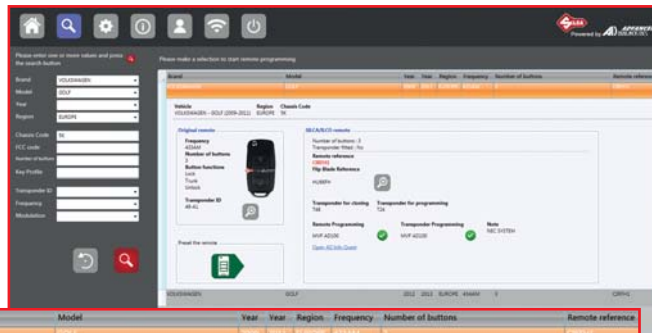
Powered by ADVANCED

Please enter one or more values and press the search button

Please make a selection to start remote programming

Brand VOLKSWAGEN
Model GOLF
Year
Region EUROPE
Chassis Code 5K
FCC code
Number of buttons
Key Profile
Transponder ID
Frequency
Modulation

| Brand | Model | Year | Year | Region | Frequency | Number of buttons | Remote reference |
|---|---|---|---|---|---|---|---|

Vehicle VOLKSWAGEN - GOLF (2009-2012) Region EUROPE Chassis Code 5K

Original remote
Frequency 433MHz
Number of buttons 3
Button functions Lock Trunk Unlock
Transponder ID 48-AL

SILCA/ILCO remote
Number of buttons : 3
Transponder fitted : No
Remote reference CRRY41
Flip Blade Reference HU66FH

Transponder for cloning T48
Transponder for programming T24

Remote Programming MVP AD100
Transponder Programming MVP AD100
Note NEC SYSTEM

Preset the remote

| VOLKSWAGEN | GOLF | 2012 | 2012 | EUROPE | 434MH | 3 | CRFH1 |
|---|---|---|---|---|---|---|---|

| Model | Year | Year | Region | Frequency | Number of buttons | Remote reference |
|---|---|---|---|---|---|---|